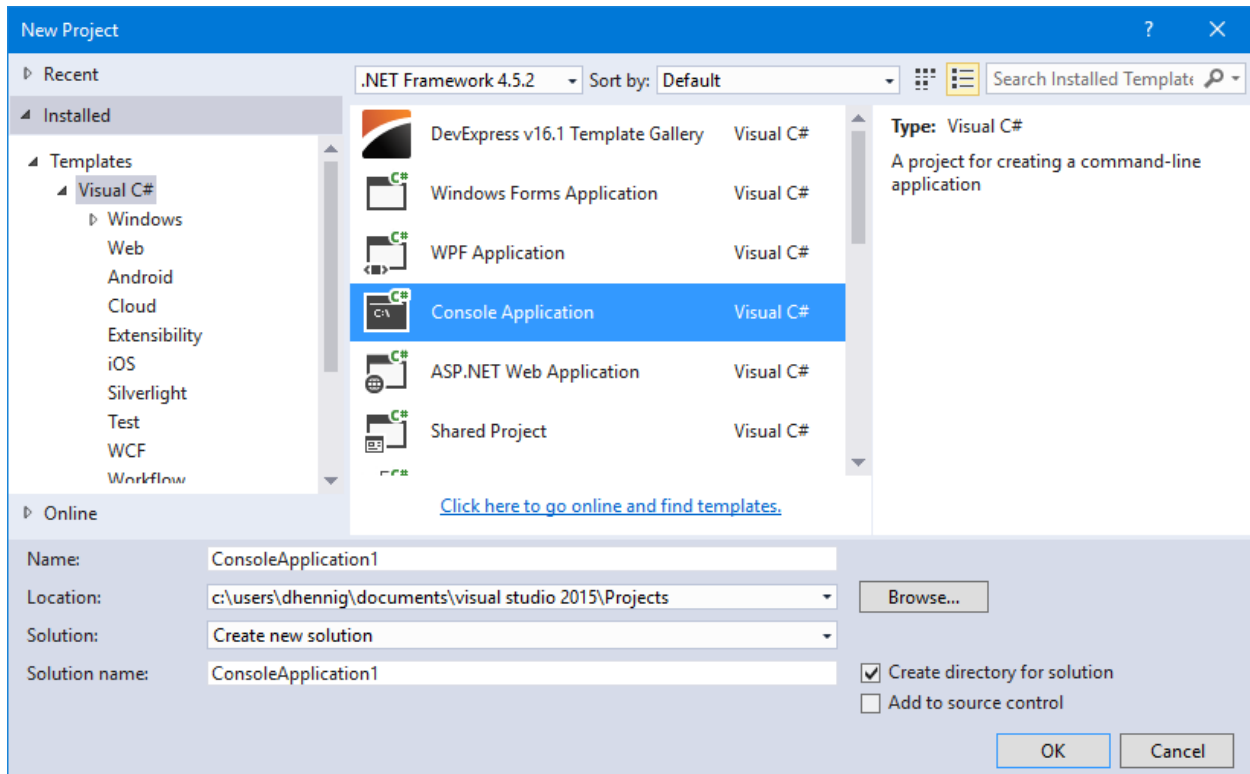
New Project

?

Recent

Installed

Templates

Visual C#

Windows

Web

Android

Cloud

Extensibility

iOS

Silverlight

Test

WCF

Workflow

Online

.NET Framework 4.5.2

Sort by: Default

Search Installed Template

DevExpress v16.1 Template Gallery Visual C#

Windows Forms Application Visual C#

WPF Application Visual C#

Console Application Visual C#

ASP.NET Web Application Visual C#

Shared Project Visual C#

Click here to go online and find templates.

Type: Visual C#

A project for creating a command-line application

Name: ConsoleApplication1

Location: c:\users\dhennig\documents\visual studio 2015\Projects

Browse...

Solution: Create new solution

Solution name: ConsoleApplication1

Create directory for solution

Add to source control

OK

Cancel